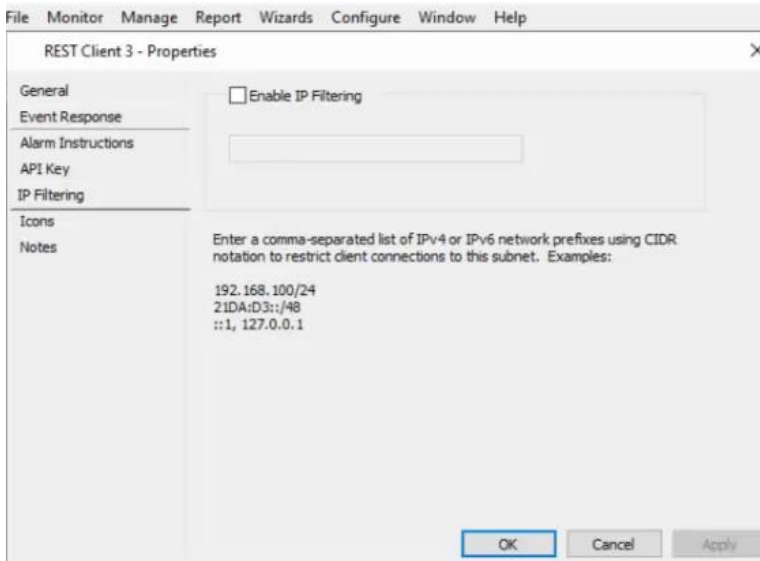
File Monitor Manage Report Wizards Configure Window Help

REST Client 3 - Properties

×

General
Event Response
Alarm Instructions
API Key
IP Filtering
Icons
Notes

Enable IP Filtering

Enter a comma-separated list of IPv4 or IPv6 network prefixes using CIDR notation to restrict client connections to this subnet. Examples:

192.168.100/24
21DA:D3::/48
::1, 127.0.0.1

OK Cancel Apply